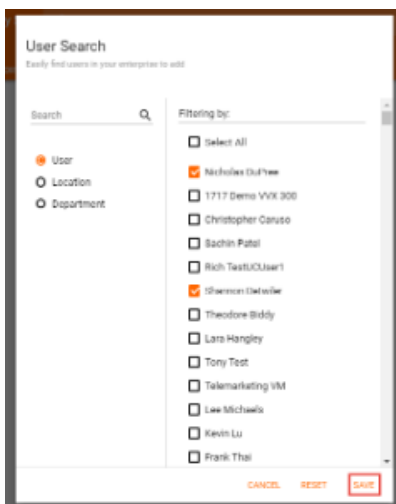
User Search

Easily find users in your enterprises to add

Search

User

Location

Department

Filtering by:

Select All

Nicholas DuPree

1717 Demo VVX 300

Christopher Caruso

Sachin Patel

Rich TestUCUser1

Shannon Detwiler

Theodore Biddy

Lara Hangley

Tony Test

Telemarketing VM

Lee Michaels

Kevin Lu

Frank Thai

CANCEL RESET SAVE